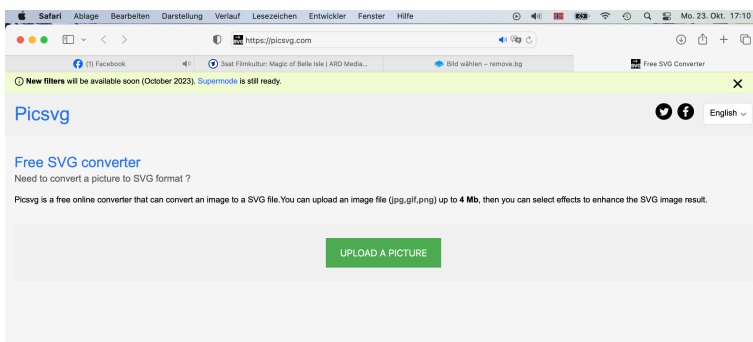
Safari Ablage Bearbeiten Darstellung Verlauf Lesezeichen Entwickler Fenster Hilfe

Mo. 23. Okt. 17:10

https://picsvg.com

(1) Facebook

3sat Filmkultur: Magic of Belle Isle | ARD Media...

Bild wählen – remove.bg

Free SVG Converter

ⓘ New filters will be available soon (October 2023). Supermode is still ready.

×

Picsvg

English

Free SVG converter

Need to convert a picture to SVG format ?

Picsvg is a free online converter that can convert an image to a SVG file.You can upload an image file (jpg,gif,png) up to 4 Mb, then you can select effects to enhance the SVG image result.

UPLOAD A PICTURE